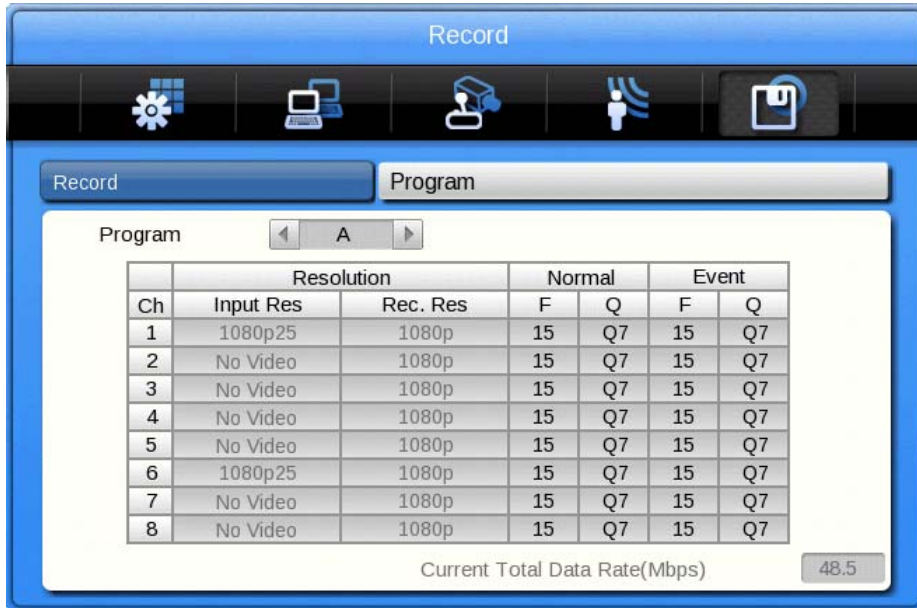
Record

Record

Program

Program A

| | Resolution | | Normal | | Event | |
|---|---|---|---|---|---|---|
| Ch | Input Res | Rec. Res | F | Q | F | Q |
| 1 | 1080p25 | 1080p | 15 | Q7 | 15 | Q7 |
| 2 | No Video | 1080p | 15 | Q7 | 15 | Q7 |
| 3 | No Video | 1080p | 15 | Q7 | 15 | Q7 |
| 4 | No Video | 1080p | 15 | Q7 | 15 | Q7 |
| 5 | No Video | 1080p | 15 | Q7 | 15 | Q7 |
| 6 | 1080p25 | 1080p | 15 | Q7 | 15 | Q7 |
| 7 | No Video | 1080p | 15 | Q7 | 15 | Q7 |
| 8 | No Video | 1080p | 15 | Q7 | 15 | Q7 |

Current Total Data Rate(Mbps) 48.5